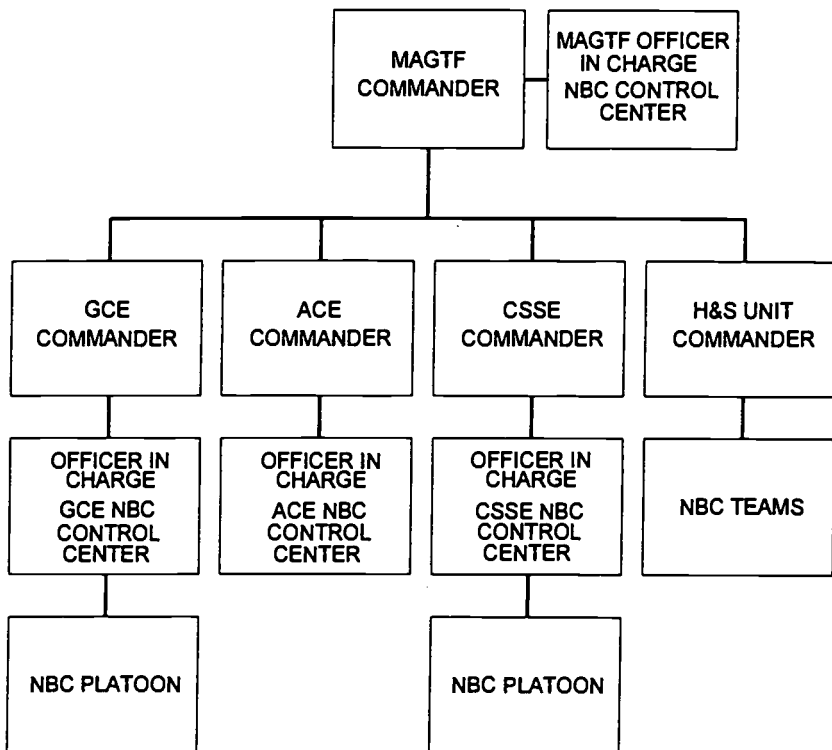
MAGTF COMMANDER

MAGTF OFFICER IN CHARGE NBC CONTROL CENTER

GCE COMMANDER

ACE COMMANDER

CSSE COMMANDER

H&S UNIT COMMANDER

OFFICER IN CHARGE GCE NBC CONTROL CENTER

OFFICER IN CHARGE ACE NBC CONTROL CENTER

OFFICER IN CHARGE CSSE NBC CONTROL CENTER

NBC TEAMS

NBC PLATOON

NBC PLATOON